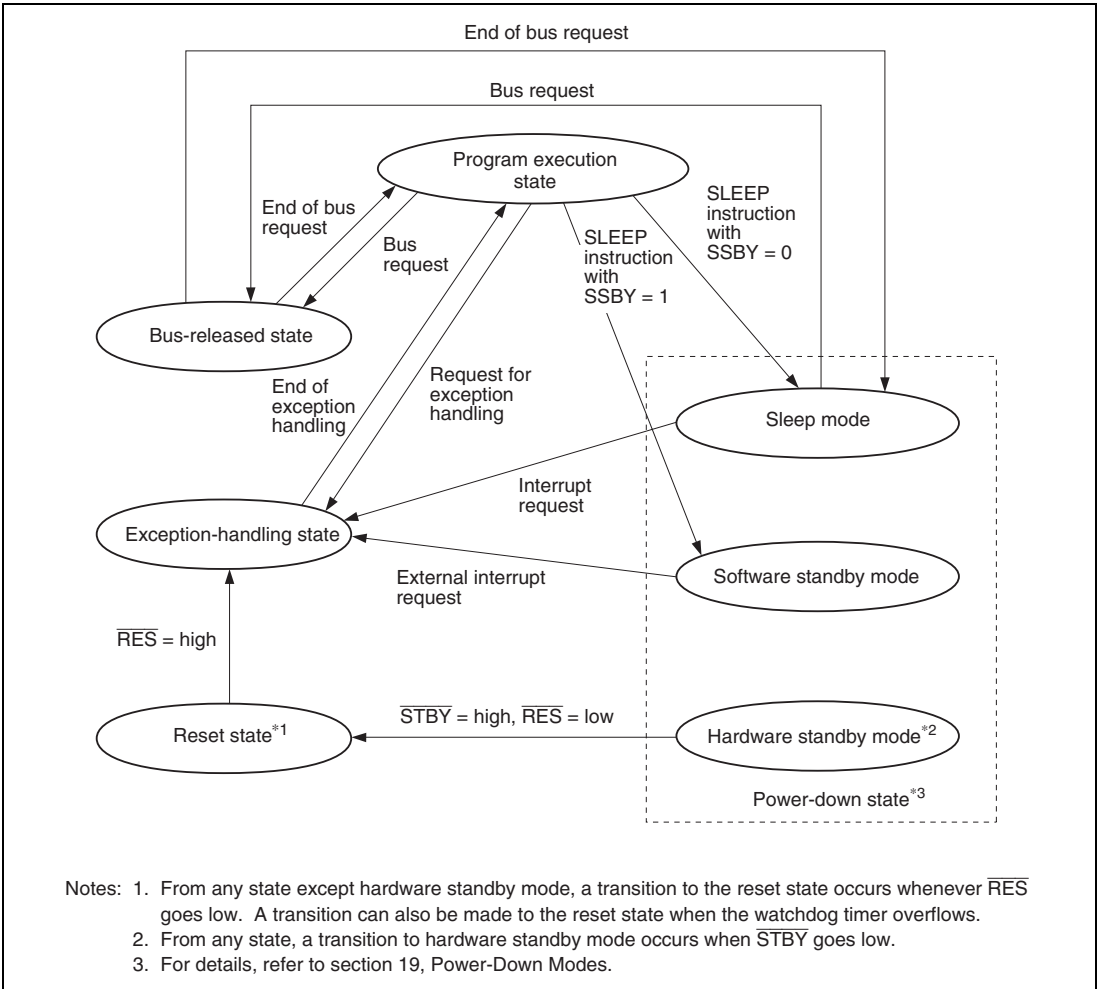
End of bus request

Bus request

Program execution state

End of bus request

Bus request

SLEEP instruction with SSBY = 1

SLEEP instruction with SSBY = 0

Bus-released state

End of exception handling

Request for exception handling

Sleep mode

Interrupt request

Exception-handling state

External interrupt request

Software standby mode

$\overline{RES}$ = high

$\overline{STBY}$ = high, $\overline{RES}$ = low

Reset state$^{*1}$

Hardware standby mode$^{*2}$

Power-down state$^{*3}$

Notes: 1. From any state except hardware standby mode, a transition to the reset state occurs whenever $\overline{RES}$ goes low. A transition can also be made to the reset state when the watchdog timer overflows.
2. From any state, a transition to hardware standby mode occurs when $\overline{STBY}$ goes low.
3. For details, refer to section 19, Power-Down Modes.